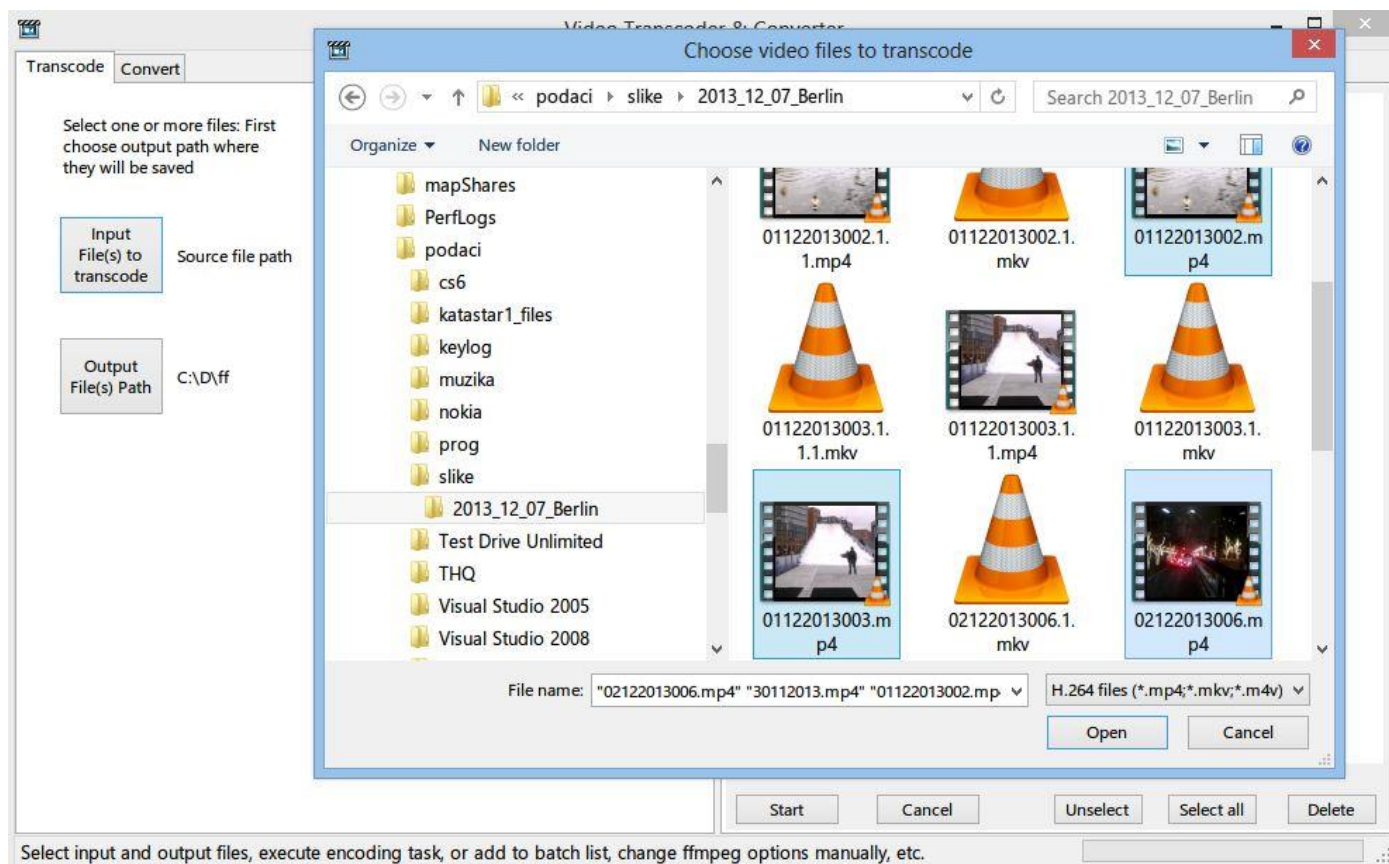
Video Transcoder & Converter

Transcode | Convert

Select one or more files: First choose output path where they will be saved

Input File(s) to transcode

Source file path

Output File(s) Path

C:\D\ff

Choose video files to transcode

« podaci › slike › 2013_12_07_Berlin

Search 2013_12_07_Berlin

Organize ▾

New folder

mapShares
PerfLogs
podaci
cs6
katastar1_files
keylog
muzika
nokia
prog
slike
2013_12_07_Berlin
Test Drive Unlimited
THQ
Visual Studio 2005
Visual Studio 2008

01122013002.1.1.mp4
01122013002.1.mkv
01122013002.mp4
01122013003.1.1.mkv
01122013003.1.1.mp4
01122013003.1.mkv
01122013003.mp4
02122013006.1.mkv
02122013006.mp4

File name: "02122013006.mp4" "30112013.mp4" "01122013002.mp

H.264 files (*.mp4;*.mkv;*.m4v)

Open

Cancel

Start

Cancel

Unselect

Select all

Delete

Select input and output files, execute encoding task, or add to batch list, change ffmpeg options manually, etc.